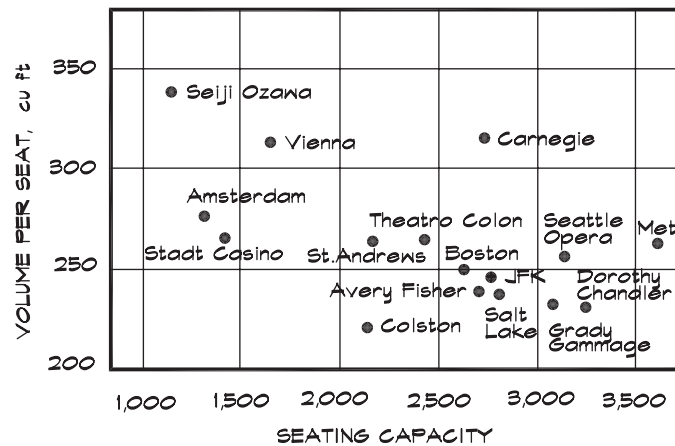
VOLUME PER SEAT, cu ft

350
300
250
200

Seiji Ozawa
Vienna
Carnegie
Amsterdam
Stadt Casino
Theatro Colon
St.Andrews
Seattle Opera
Met
Boston
JFK
Avery Fisher
Dorothy Chandler
Salt Lake
Colston
Grady Gammage

1,000 1,500 2,000 2,500 3,000 3,500

SEATING CAPACITY